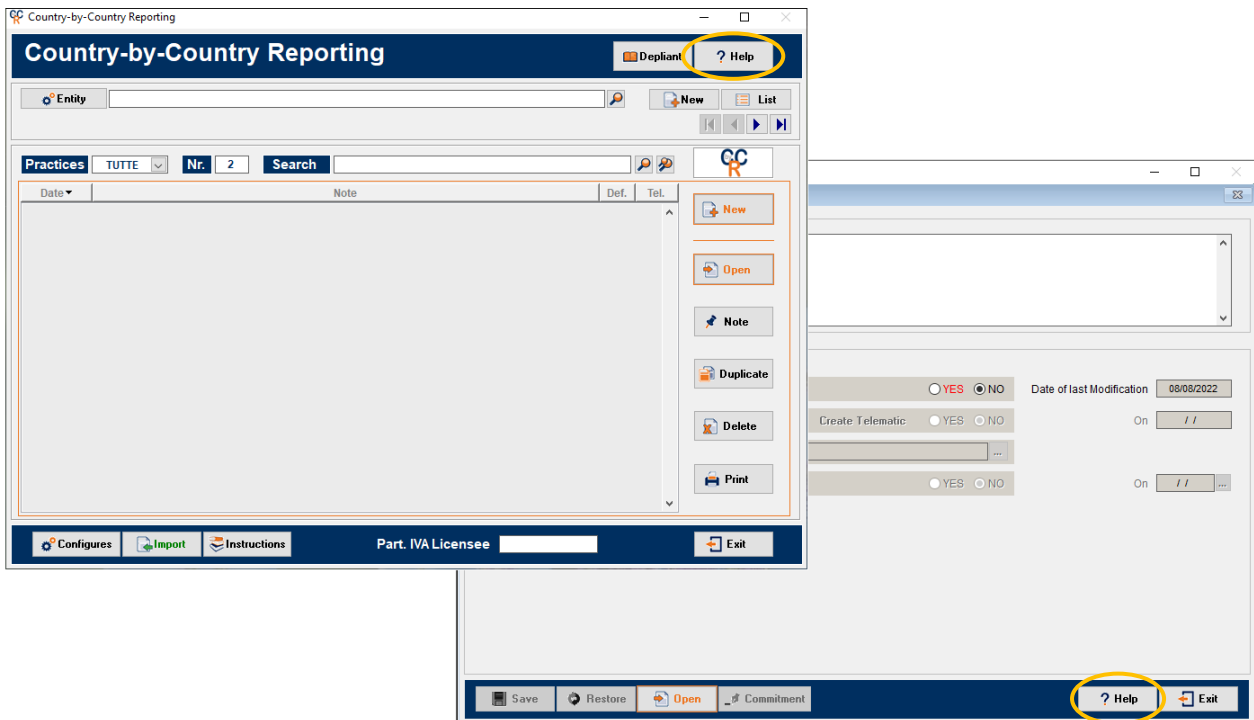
CCR Country-by-Country Reporting

Country-by-Country Reporting

Depliant

? Help

Entity

New

List

Practices TUTTE Nr. 2 Search

CCR

| Date | Note | Def. | Tel. |
|---|---|---|---|

New

Open

Note

Duplicate

Delete

Print

Configures

Import

Instructions

Part. IVA Licensee

Exit

YES NO

Date of last Modification 08/08/2022

Create Telematic YES NO

On / /

YES NO

On / /

Save

Restore

Open

Commitment

? Help

Exit